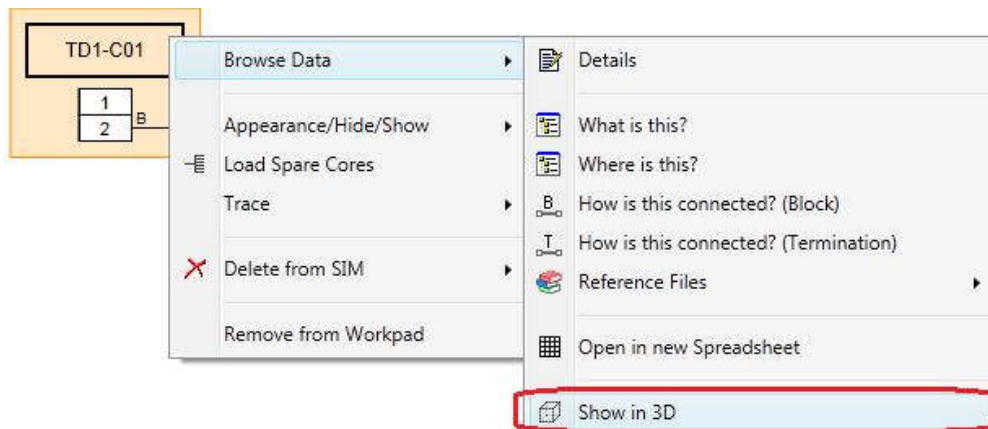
TD1-C01

1
2
B

Browse Data
Appearance/Hide/Show
Load Spare Cores
Trace
Delete from SIM
Remove from Workpad

Details
What is this?
Where is this?
B
How is this connected? (Block)
T
How is this connected? (Termination)
Reference Files
Open in new Spreadsheet
Show in 3D